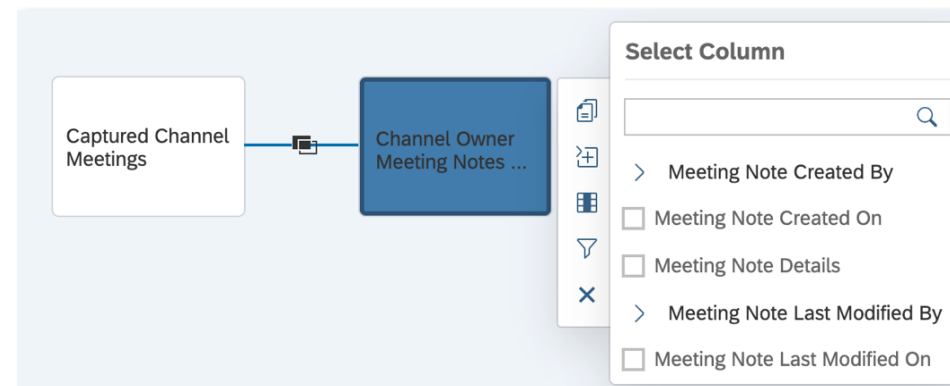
Captured Channel Meetings

Channel Owner Meeting Notes ...

Select Column

Meeting Note Created By

Meeting Note Created On

Meeting Note Details

Meeting Note Last Modified By

Meeting Note Last Modified On